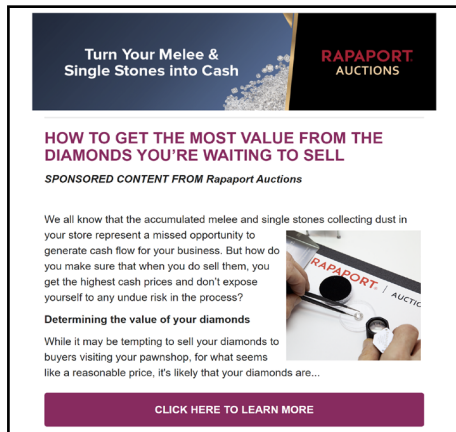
Turn Your Melee & Single Stones into Cash

RAPAPORT AUCTIONS

HOW TO GET THE MOST VALUE FROM THE DIAMONDS YOU'RE WAITING TO SELL

SPONSORED CONTENT FROM Rapaport Auctions

We all know that the accumulated melee and single stones collecting dust in your store represent a missed opportunity to generate cash flow for your business. But how do you make sure that when you do sell them, you get the highest cash prices and don't expose yourself to any undue risk in the process?

RAPAPORT | AUCTI

Determining the value of your diamonds

While it may be tempting to sell your diamonds to buyers visiting your pawnshop, for what seems like a reasonable price, it's likely that your diamonds are...

CLICK HERE TO LEARN MORE